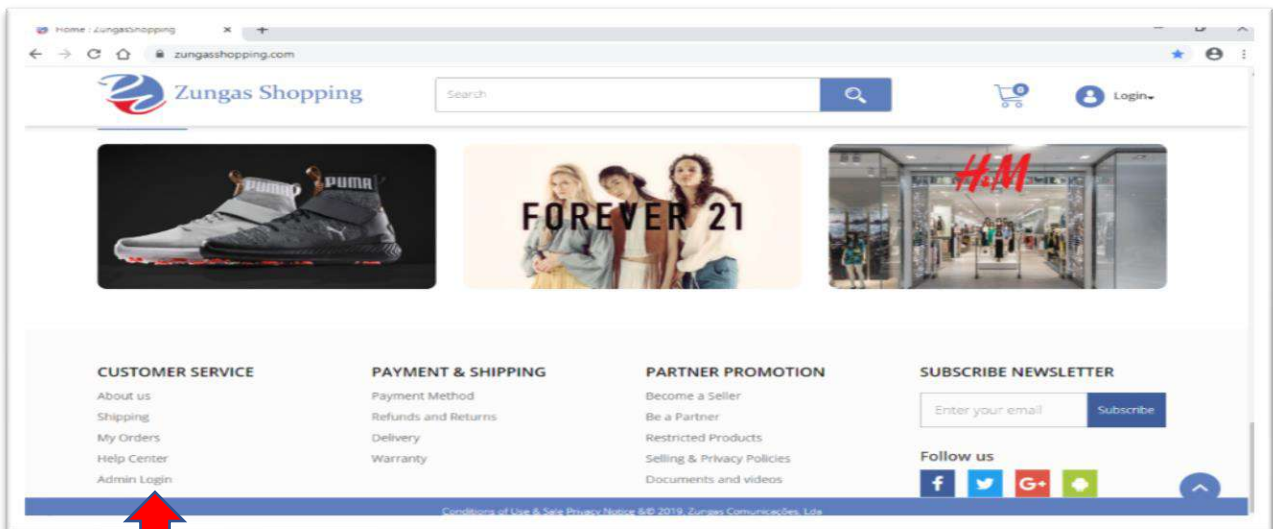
Home : Zungasshopping ×
zungasshopping.com
Zungas Shopping
Search
0
Login

PUMA PUMA
FOREVER 21
H&M

CUSTOMER SERVICE
About us
Shipping
My Orders
Help Center
Admin Login

PAYMENT & SHIPPING
Payment Method
Refunds and Returns
Delivery
Warranty

PARTNER PROMOTION
Become a Seller
Be a Partner
Restricted Products
Selling & Privacy Policies
Documents and videos

SUBSCRIBE NEWSLETTER
Enter your email
Subscribe
Follow us
f
G+

Conditions of Use & Sale Privacy Notice &© 2019, Zungas Comunicações, Lda